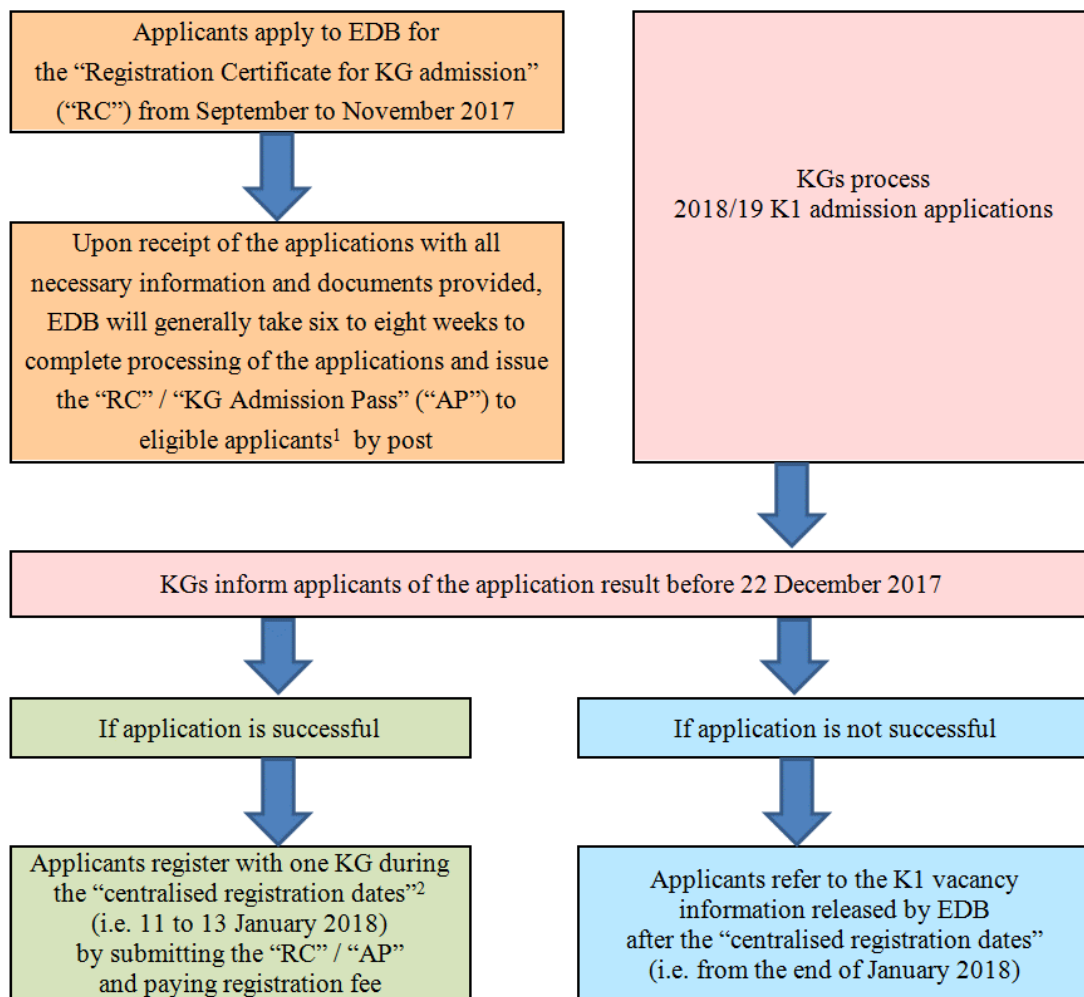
Applicants apply to EDB for the “Registration Certificate for KG admission” (“RC”) from September to November 2017

Upon receipt of the applications with all necessary information and documents provided, EDB will generally take six to eight weeks to complete processing of the applications and issue the “RC” / “KG Admission Pass” (“AP”) to eligible applicants$^1$ by post

KGs process 2018/19 K1 admission applications

KGs inform applicants of the application result before 22 December 2017

If application is successful

If application is not successful

Applicants register with one KG during the “centralised registration dates”$^2$ (i.e. 11 to 13 January 2018) by submitting the “RC” / “AP” and paying registration fee

Applicants refer to the K1 vacancy information released by EDB after the “centralised registration dates” (i.e. from the end of January 2018)